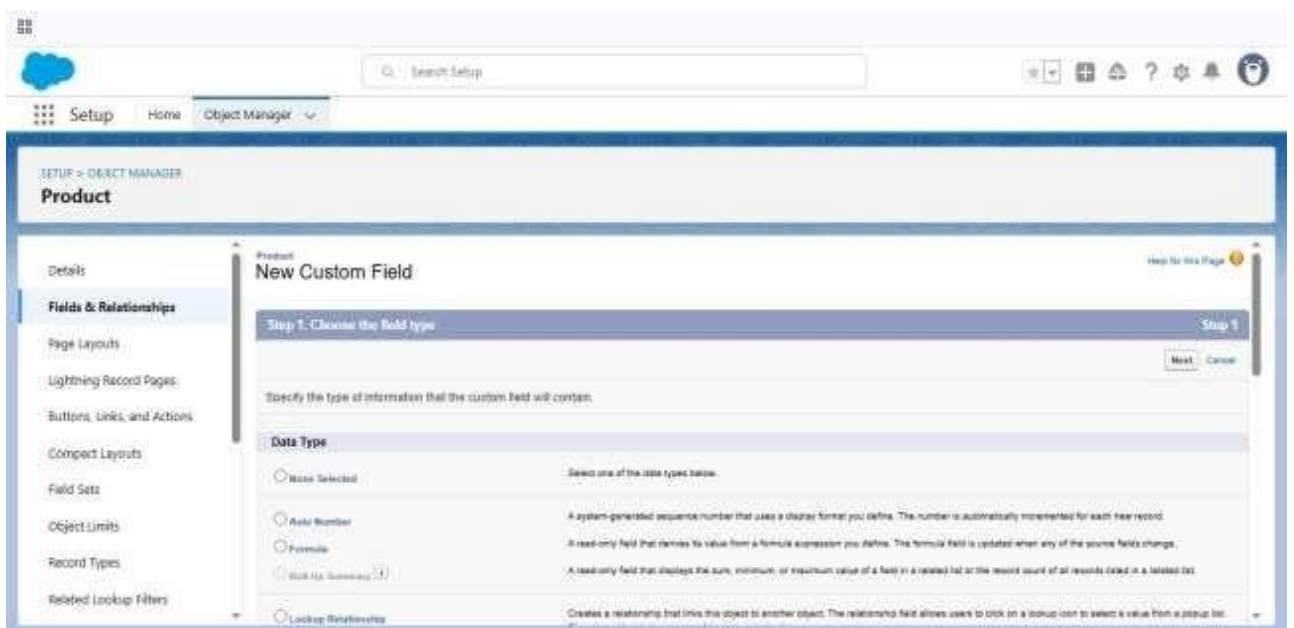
Search Setup

Setup Home Object Manager

SETUP > OBJECT MANAGER
Product

Details
Fields & Relationships
Page Layouts
Lightning Record Pages
Buttons, Links, and Actions
Compact Layouts
Field Sets
Object Limits
Record Types
Related Lookup Filters

Product
New Custom Field

Help for this Page

Step 1. Choose the field type
Step 1

Next Cancel

Specify the type of information that the custom field will contain.

Data Type

None Selected
Select one of the data types below.

Auto Number
A system-generated sequence number that uses a display format you define. The number is automatically incremented for each new record.

Formula
A read-only field that derives its value from a formula expression you define. The formula field is updated when any of the source fields change.

Roll-Up Summary
A read-only field that displays the sum, minimum, or maximum value of a field in a related list or the record count of all records listed in a related list.

Lookup Relationship
Creates a relationship that links this object to another object. The relationship field allows users to click on a lookup icon to select a value from a popup list.